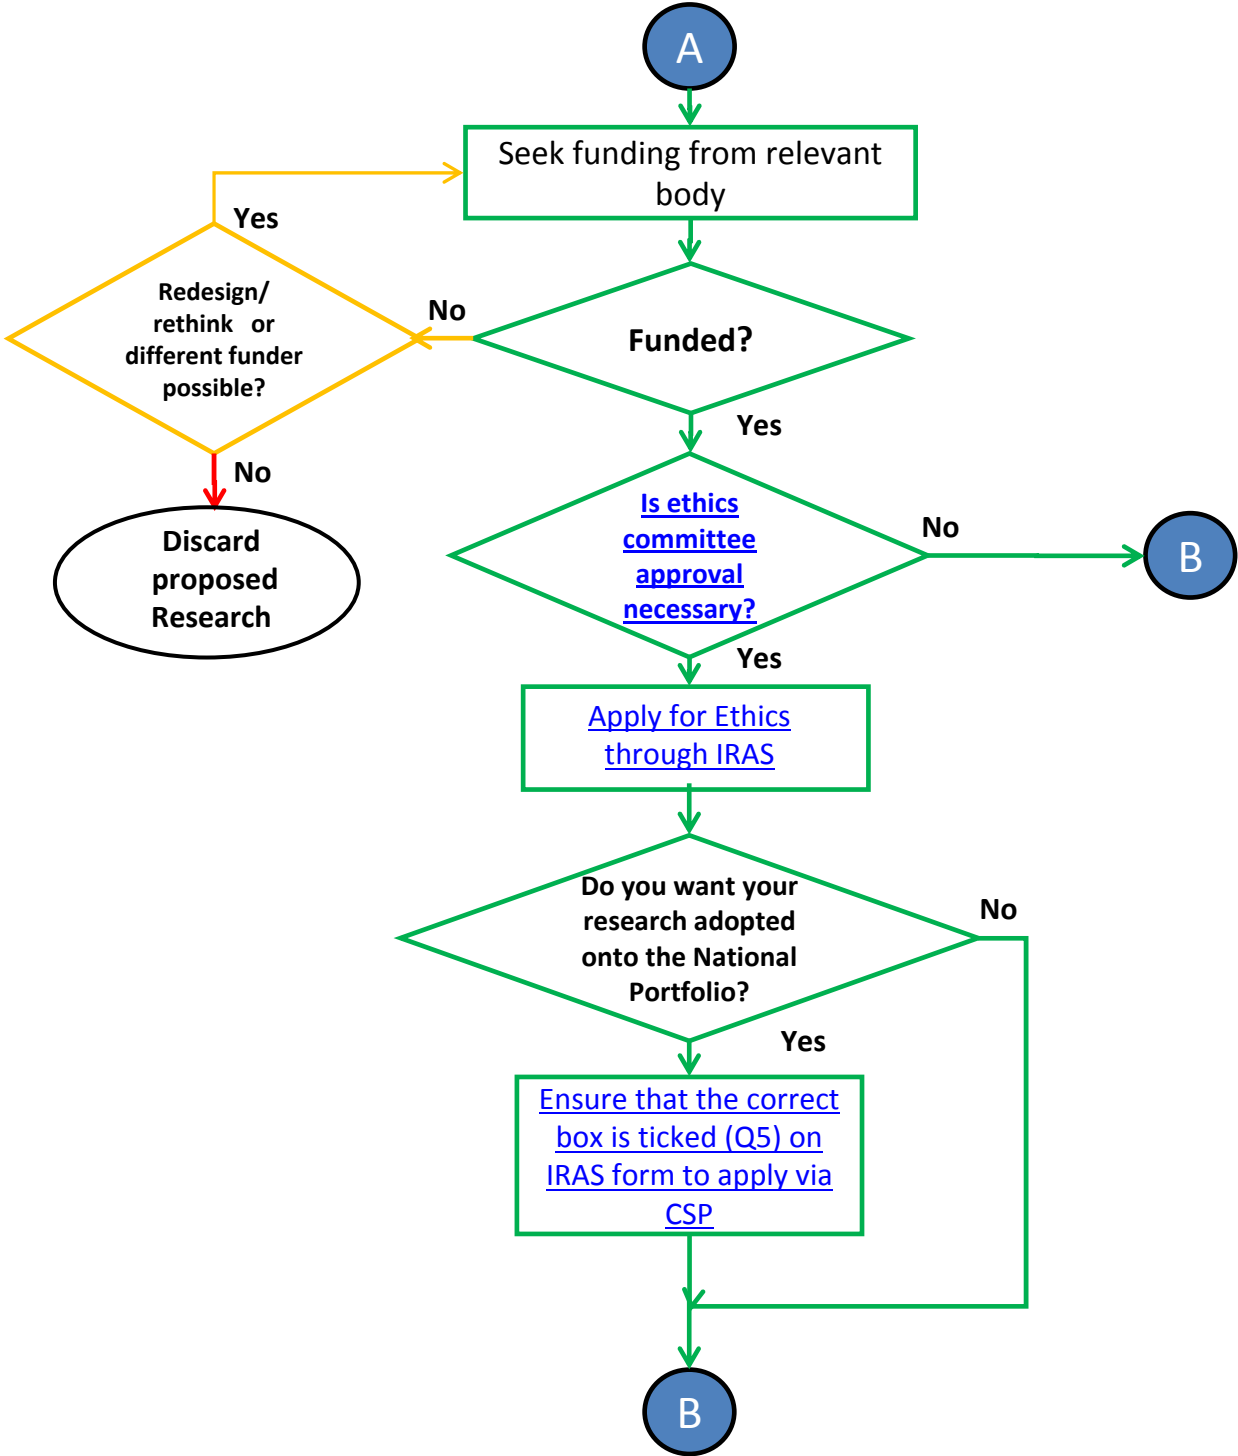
A

Seek funding from relevant body

Yes

Redesign/ rethink or different funder possible?

No

Funded?

No

Discard proposed Research

Yes

Is ethics committee approval necessary?

No

B

Yes

Apply for Ethics through IRAS

Do you want your research adopted onto the National Portfolio?

No

Yes

Ensure that the correct box is ticked (Q5) on IRAS form to apply via CSP

B